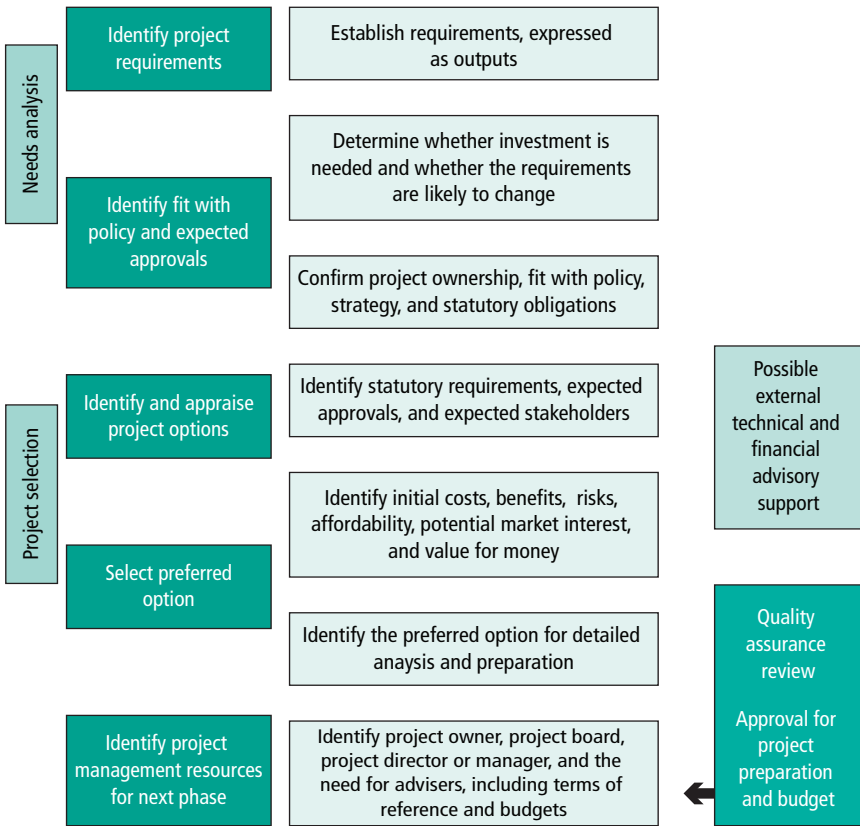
Needs analysis

Identify project requirements

Establish requirements, expressed as outputs

Determine whether investment is needed and whether the requirements are likely to change

Identify fit with policy and expected approvals

Confirm project ownership, fit with policy, strategy, and statutory obligations

Project selection

Identify and appraise project options

Identify statutory requirements, expected approvals, and expected stakeholders

Possible external technical and financial advisory support

Identify initial costs, benefits, risks, affordability, potential market interest, and value for money

Select preferred option

Identify the preferred option for detailed anaysis and preparation

Quality assurance review

Approval for project preparation and budget

Identify project management resources for next phase

Identify project owner, project board, project director or manager, and the need for advisers, including terms of reference and budgets